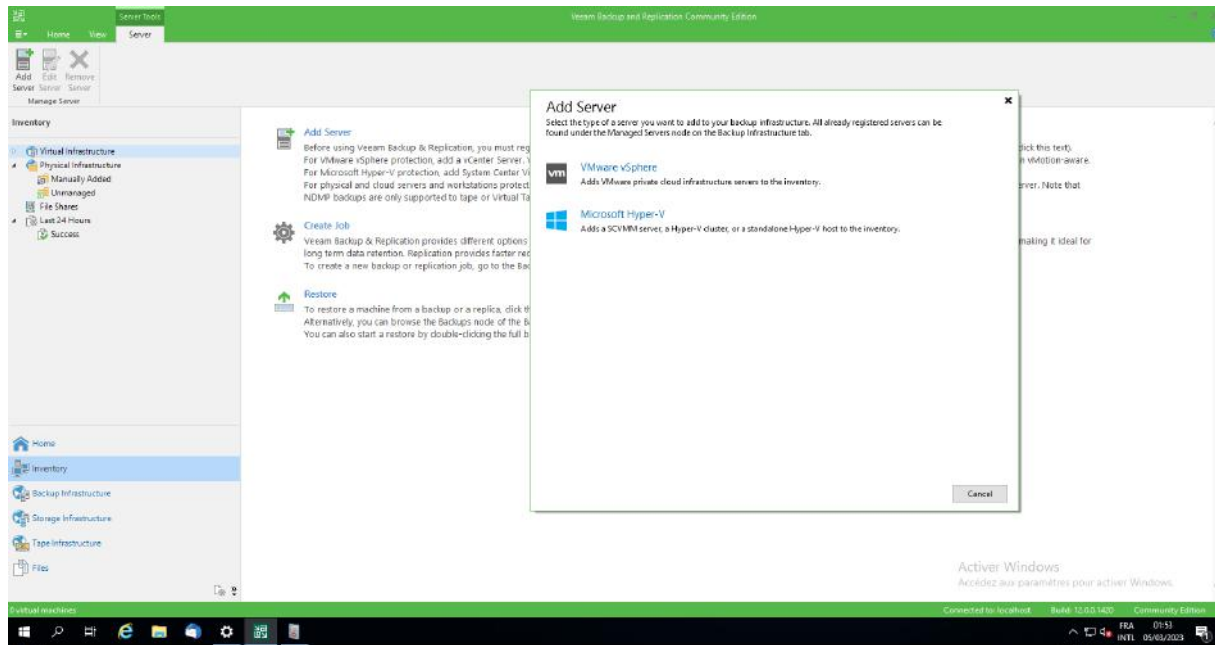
Server Tools
Home View Server
Veeam Backup and Replication Community Edition
Add Server Edit Server Remove Server
Manage Server
Inventory
Virtual Infrastructure
Physical Infrastructure
Manually Added
Unmanaged
File Shares
Last 24 Hours
Success

Add Server
Before using Veeam Backup & Replication, you must reg
For VMware vSphere protection, add a vCenter Server.
For Microsoft Hyper-V protection, add System Center Vi
For physical and cloud servers and workstations protect
NDMP backups are only supported to tape or Virtual Ta

ick this text).
n vMotion-aware.
rver. Note that

Create Job
Veeam Backup & Replication provides different options
long term data retention. Replication provides faster rec
To create a new backup or replication job, go to the Bac

making it ideal for

Restore
To restore a machine from a backup or a replica, click th
Alternatively, you can browse the Backups node of the B
You can also start a restore by double-clicking the full b

Add Server
Select the type of a server you want to add to your backup infrastructure. All already registered servers can be found under the Managed Servers node on the Backup Infrastructure tab.

VMware vSphere
Adds VMware private cloud infrastructure servers to the inventory.

Microsoft Hyper-V
Adds a SCVMM server, a Hyper-V cluster, or a standalone Hyper-V host to the inventory.

Cancel

Home
Inventory
Backup Infrastructure
Storage Infrastructure
Tape Infrastructure
Files

Activer Windows
Accédez aux paramètres pour activer Windows.

0 virtual machines
Connected to: localhost Build: 12.0.0.1420 Community Edition
FRA INTL 01:53 05/03/2023